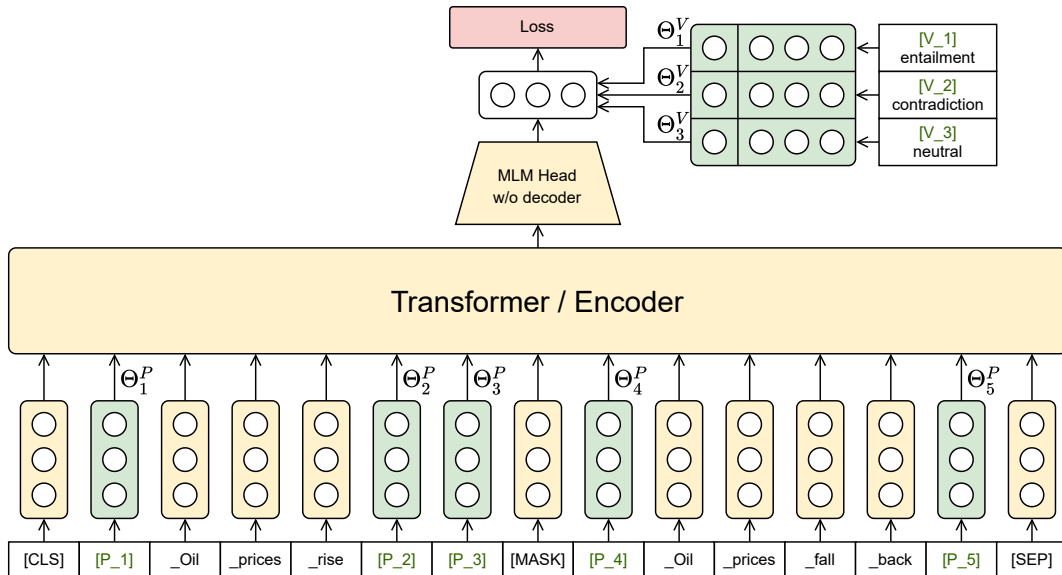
Loss

$\Theta_1^V$

$\Theta_2^V$

$\Theta_3^V$

[V_1]
entailment

[V_2]
contradiction

[V_3]
neutral

MLM Head
w/o decoder

Transformer / Encoder

$\Theta_1^P$ $\Theta_2^P$ $\Theta_3^P$ $\Theta_4^P$ $\Theta_5^P$

| [CLS] | [P_1] | _Oil | _prices | _rise | [P_2] | [P_3] | [MASK] | [P_4] | _Oil | _prices | _fall | _back | [P_5] | [SEP] |
|---|---|---|---|---|---|---|---|---|---|---|---|---|---|---|